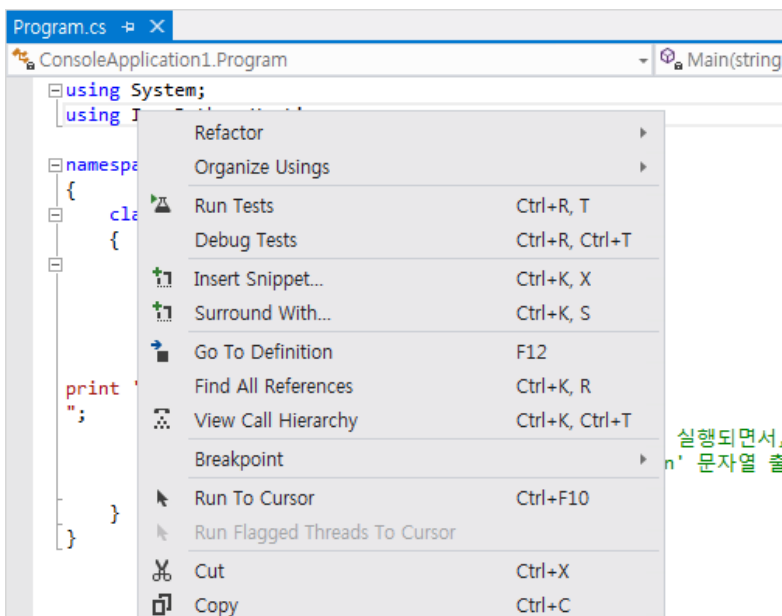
Program.cs ✕

ConsoleApplication1.Program

Main(string

using System;
using I

namespa
{
cla
{

print '
";

실행되면서,
n' 문자열 출

}
}

Refactor
Organize Usings
Run Tests Ctrl+R, T
Debug Tests Ctrl+R, Ctrl+T
Insert Snippet... Ctrl+K, X
Surround With... Ctrl+K, S
Go To Definition F12
Find All References Ctrl+K, R
View Call Hierarchy Ctrl+K, Ctrl+T
Breakpoint
Run To Cursor Ctrl+F10
Run Flagged Threads To Cursor
Cut Ctrl+X
Copy Ctrl+C